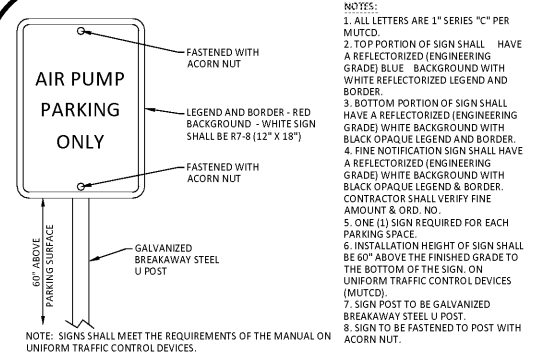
AIR PUMP
PARKING
ONLY

FASTENED WITH ACORN NUT

LEGEND AND BORDER - RED BACKGROUND - WHITE SIGN SHALL BE R7-8 (12" X 18")

FASTENED WITH ACORN NUT

GALVANIZED BREAKAWAY STEEL U POST

60" ABOVE PARKING SURFACE

NOTE: SIGNS SHALL MEET THE REQUIREMENTS OF THE MANUAL ON UNIFORM TRAFFIC CONTROL DEVICES.

NOTES:
1. ALL LETTERS ARE 1" SERIES "C" PER MUTCD.
2. TOP PORTION OF SIGN SHALL HAVE A REFLECTORIZED (ENGINEERING GRADE) BLUE BACKGROUND WITH WHITE REFLECTORIZED LEGEND AND BORDER.
3. BOTTOM PORTION OF SIGN SHALL HAVE A REFLECTORIZED (ENGINEERING GRADE) WHITE BACKGROUND WITH BLACK OPAQUE LEGEND AND BORDER.
4. FINE NOTIFICATION SIGN SHALL HAVE A REFLECTORIZED (ENGINEERING GRADE) WHITE BACKGROUND WITH BLACK OPAQUE LEGEND & BORDER. CONTRACTOR SHALL VERIFY FINE AMOUNT & ORD. NO.
5. ONE (1) SIGN REQUIRED FOR EACH PARKING SPACE.
6. INSTALLATION HEIGHT OF SIGN SHALL BE 60" ABOVE THE FINISHED GRADE TO THE BOTTOM OF THE SIGN. ON UNIFORM TRAFFIC CONTROL DEVICES (MUTCD).
7. SIGN POST TO BE GALVANIZED BREAKAWAY STEEL U POST.
8. SIGN TO BE FASTENED TO POST WITH ACORN NUT.